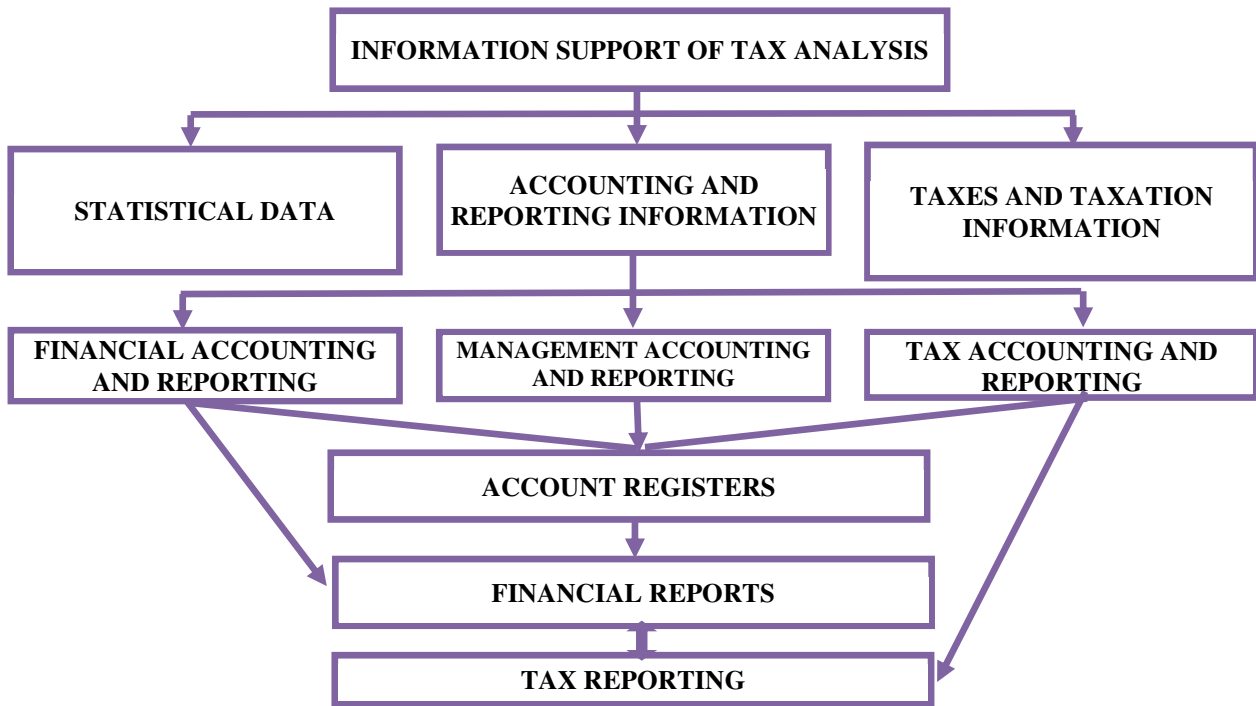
INFORMATION SUPPORT OF TAX ANALYSIS

STATISTICAL DATA

ACCOUNTING AND REPORTING INFORMATION

TAXES AND TAXATION INFORMATION

FINANCIAL ACCOUNTING AND REPORTING

MANAGEMENT ACCOUNTING AND REPORTING

TAX ACCOUNTING AND REPORTING

ACCOUNT REGISTERS

FINANCIAL REPORTS

TAX REPORTING